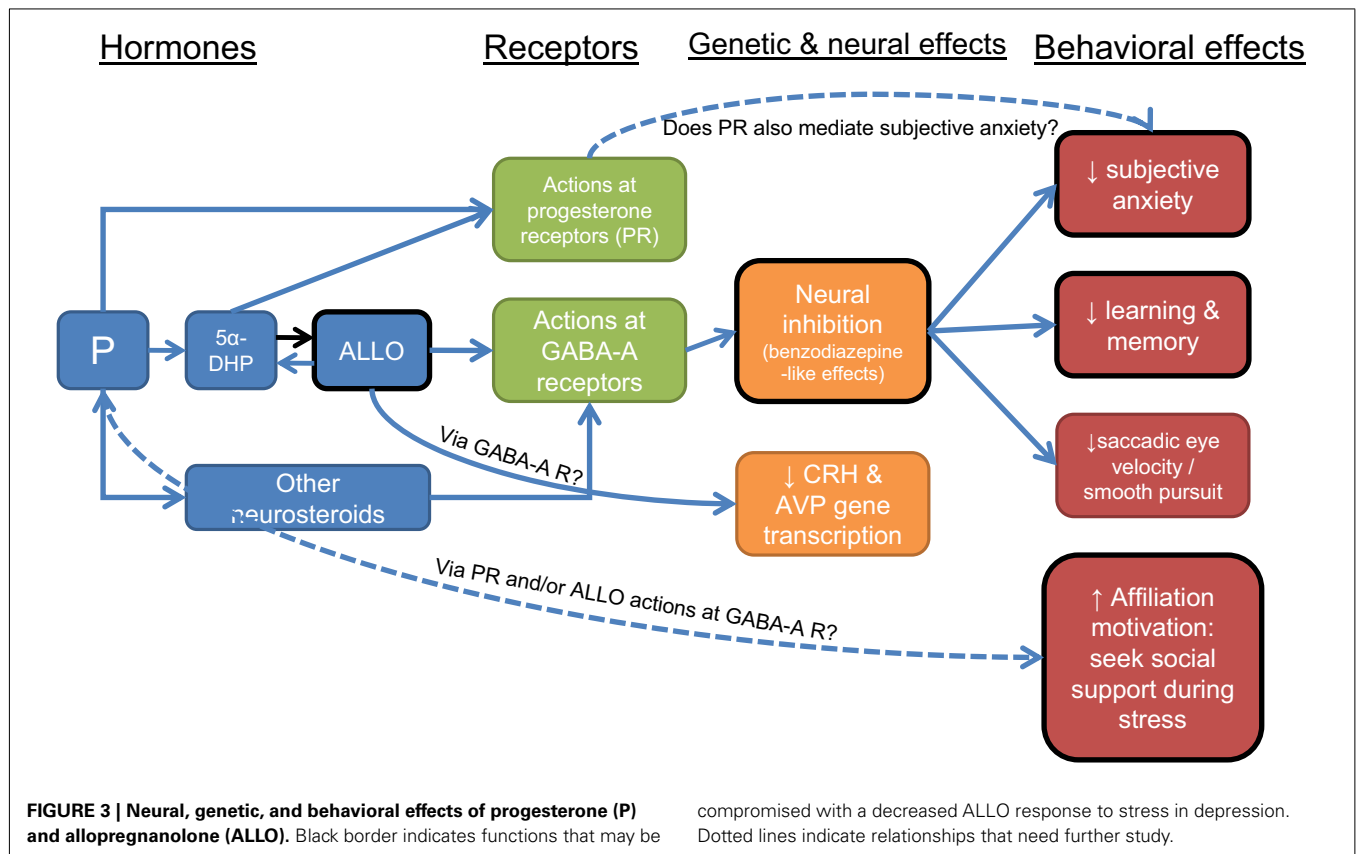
Hormones

Receptors

Genetic & neural effects

Behavioral effects

Does PR also mediate subjective anxiety?

Actions at progesterone receptors (PR)

↓ subjective anxiety

P

5α-DHP

ALLO

Actions at GABA-A receptors

Neural inhibition (benzodiazepine-like effects)

↓ learning & memory

↓saccadic eye velocity / smooth pursuit

Via GABA-A R?

Other neurosteroids

↓ CRH & AVP gene transcription

Via PR and/or ALLO actions at GABA-A R?

↑ Affiliation motivation: seek social support during stress

**FIGURE 3 | Neural, genetic, and behavioral effects of progesterone (P) and allopregnanolone (ALLO).** Black border indicates functions that may be compromised with a decreased ALLO response to stress in depression. Dotted lines indicate relationships that need further study.